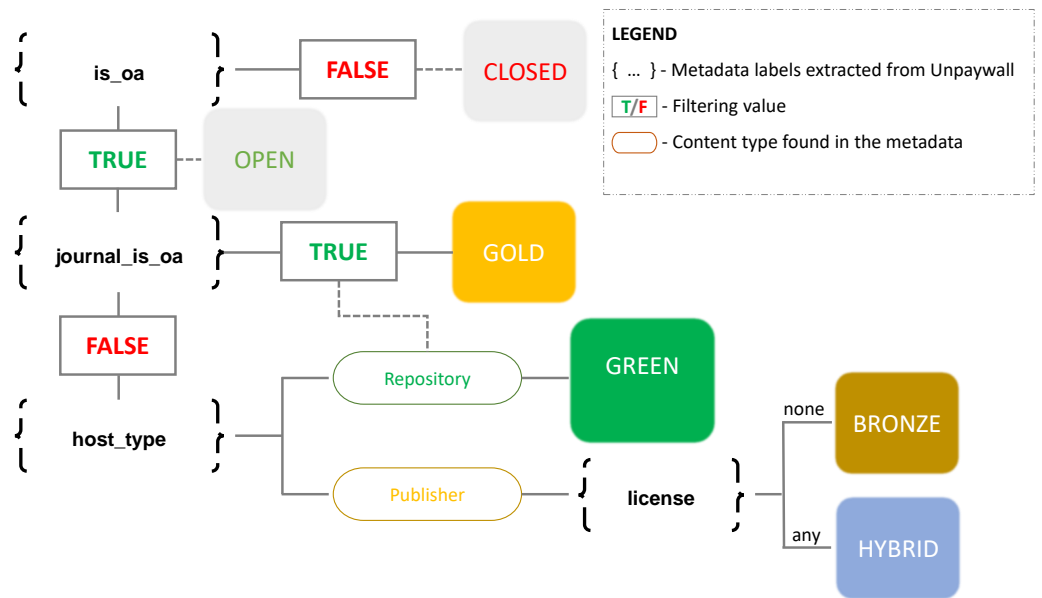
LEGEND

{ ... } - Metadata labels extracted from Unpaywall

T/F - Filtering value

- Content type found in the metadata

is_oa

FALSE

CLOSED

TRUE

OPEN

journal_is_oa

TRUE

GOLD

FALSE

Repository

GREEN

host_type

none

BRONZE

Publisher

license

any

HYBRID